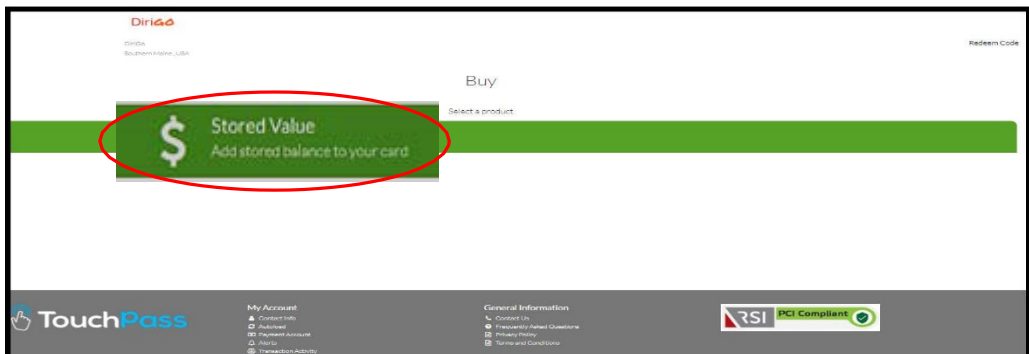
DiriGo

DiriGo
Southern Maine, USA

Redeem Code

Buy

Select a product

$

Stored Value
Add stored balance to your card

TouchPass

My Account
Contact Info
Autoload
Payment Account
Alerts
Transaction Activity

General Information
Contact Us
Frequently Asked Questions
Privacy Policy
Terms and Conditions

RSI PCI Compliant